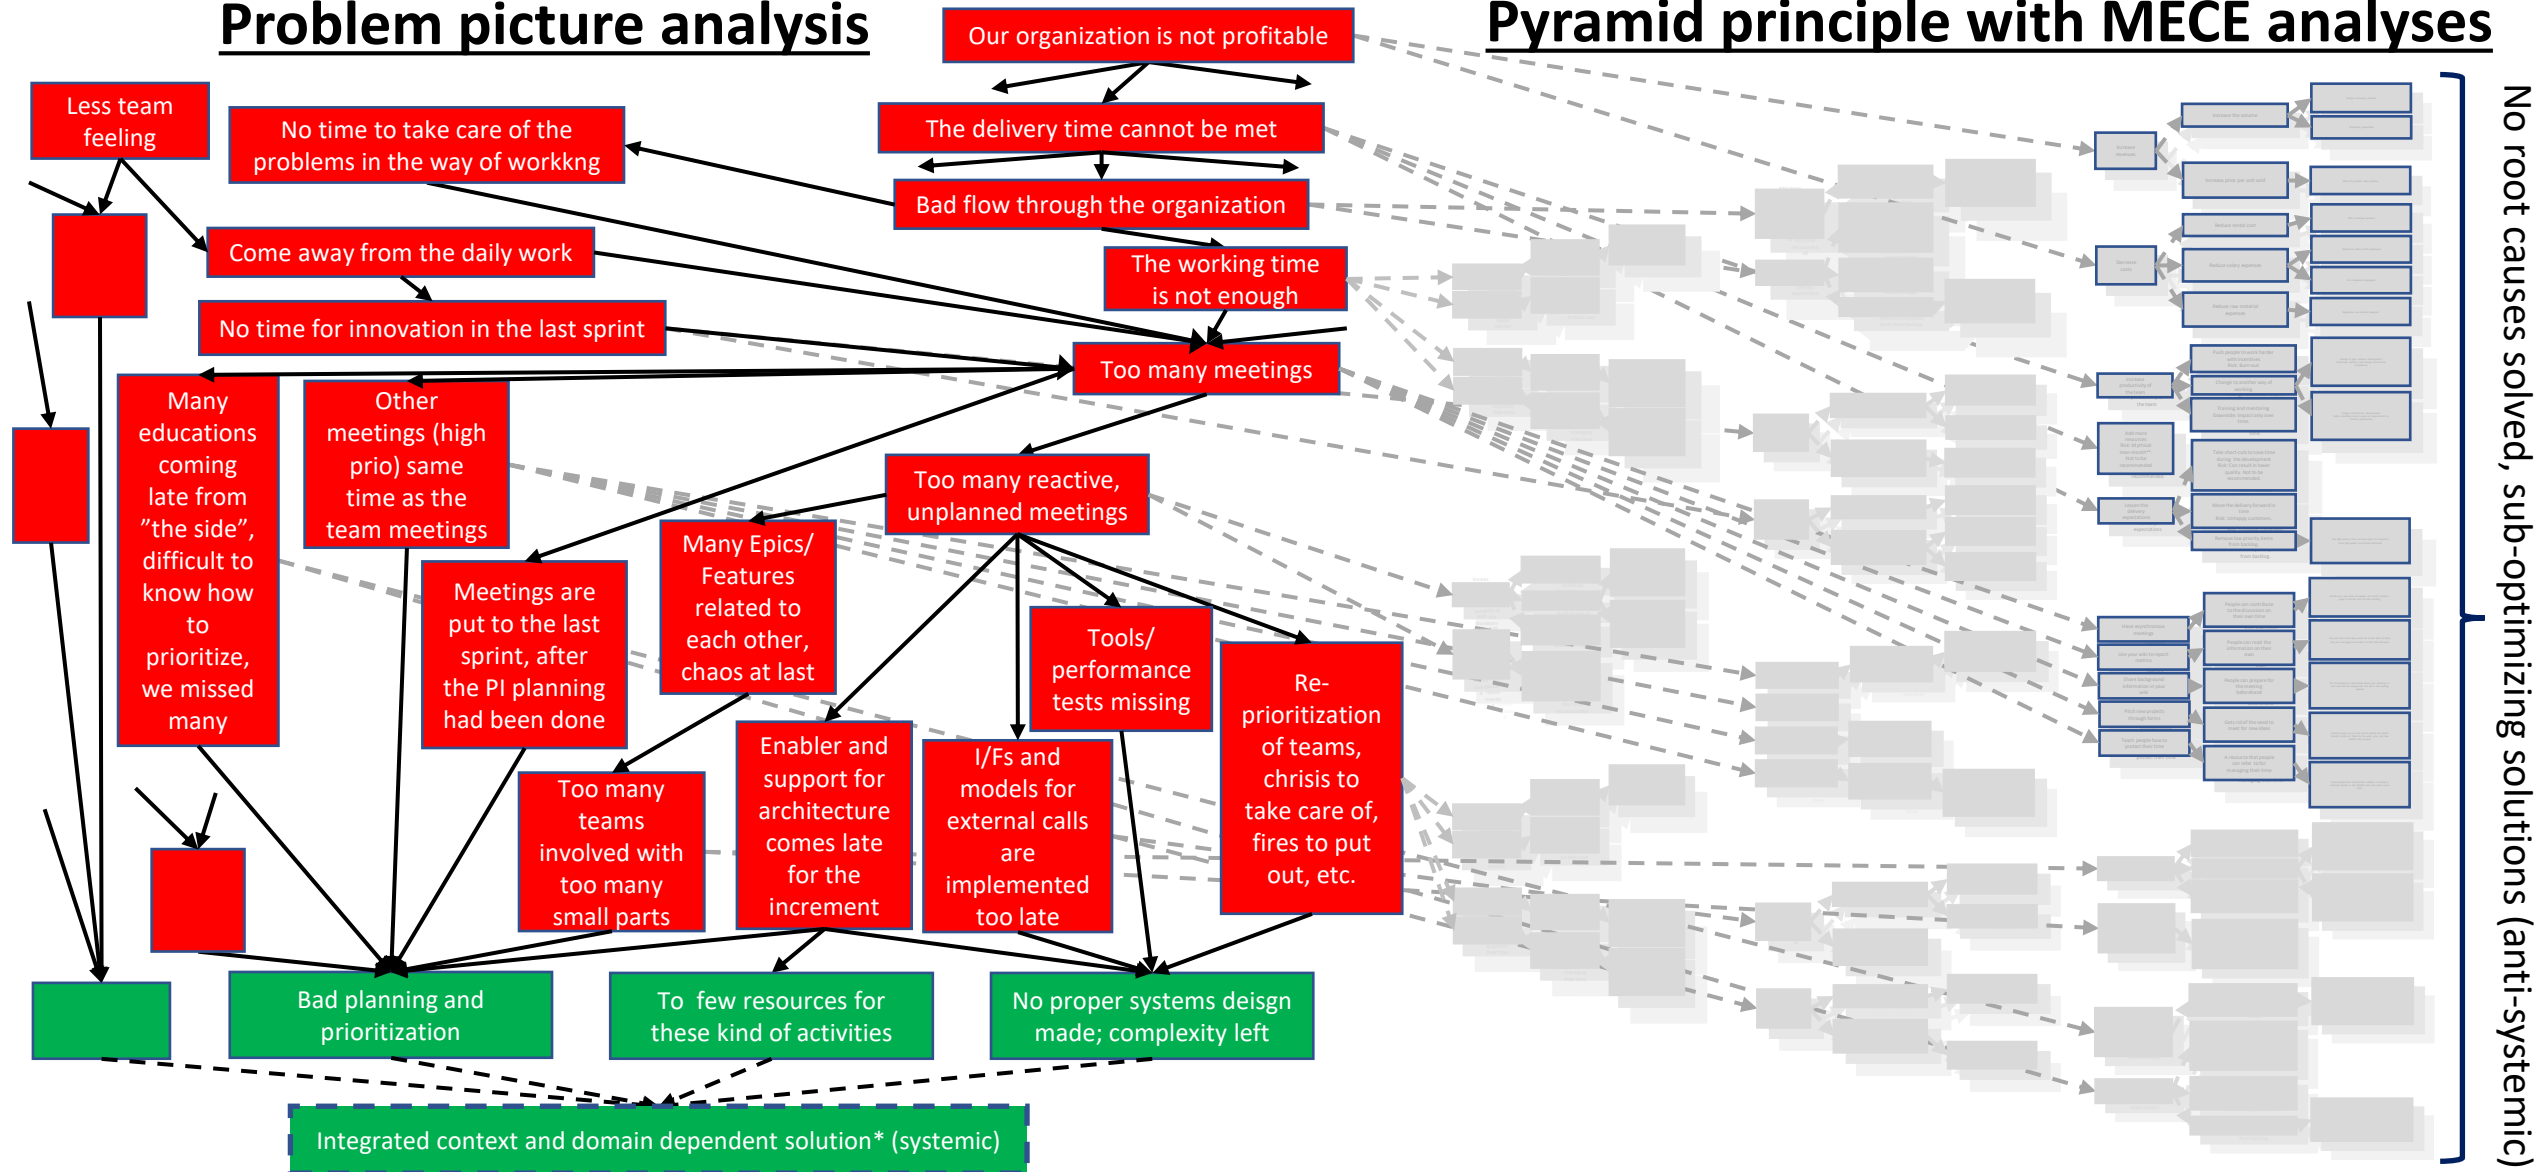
Problem picture analysis

Pyramid principle with MECE analyses

Our organization is not profitable

The delivery time cannot be met

Bad flow through the organization

The working time is not enough

Less team feeling

No time to take care of the problems in the way of workkng

Come away from the daily work

No time for innovation in the last sprint

Too many meetings

Many educations coming late from ”the side”, difficult to know how to prioritize, we missed many

Other meetings (high prio) same time as the team meetings

Too many reactive, unplanned meetings

Meetings are put to the last sprint, after the PI planning had been done

Many Epics/ Features related to each other, chaos at last

Tools/ performance tests missing

Re-prioritization of teams, chrisis to take care of, fires to put out, etc.

Too many teams involved with too many small parts

Enabler and support for architecture comes late for the increment

I/Fs and models for external calls are implemented too late

Bad planning and prioritization

To few resources for these kind of activities

No proper systems deisgn made; complexity left

Integrated context and domain dependent solution* (systemic)

No root causes solved, sub-optimizing solutions (anti-systemic)